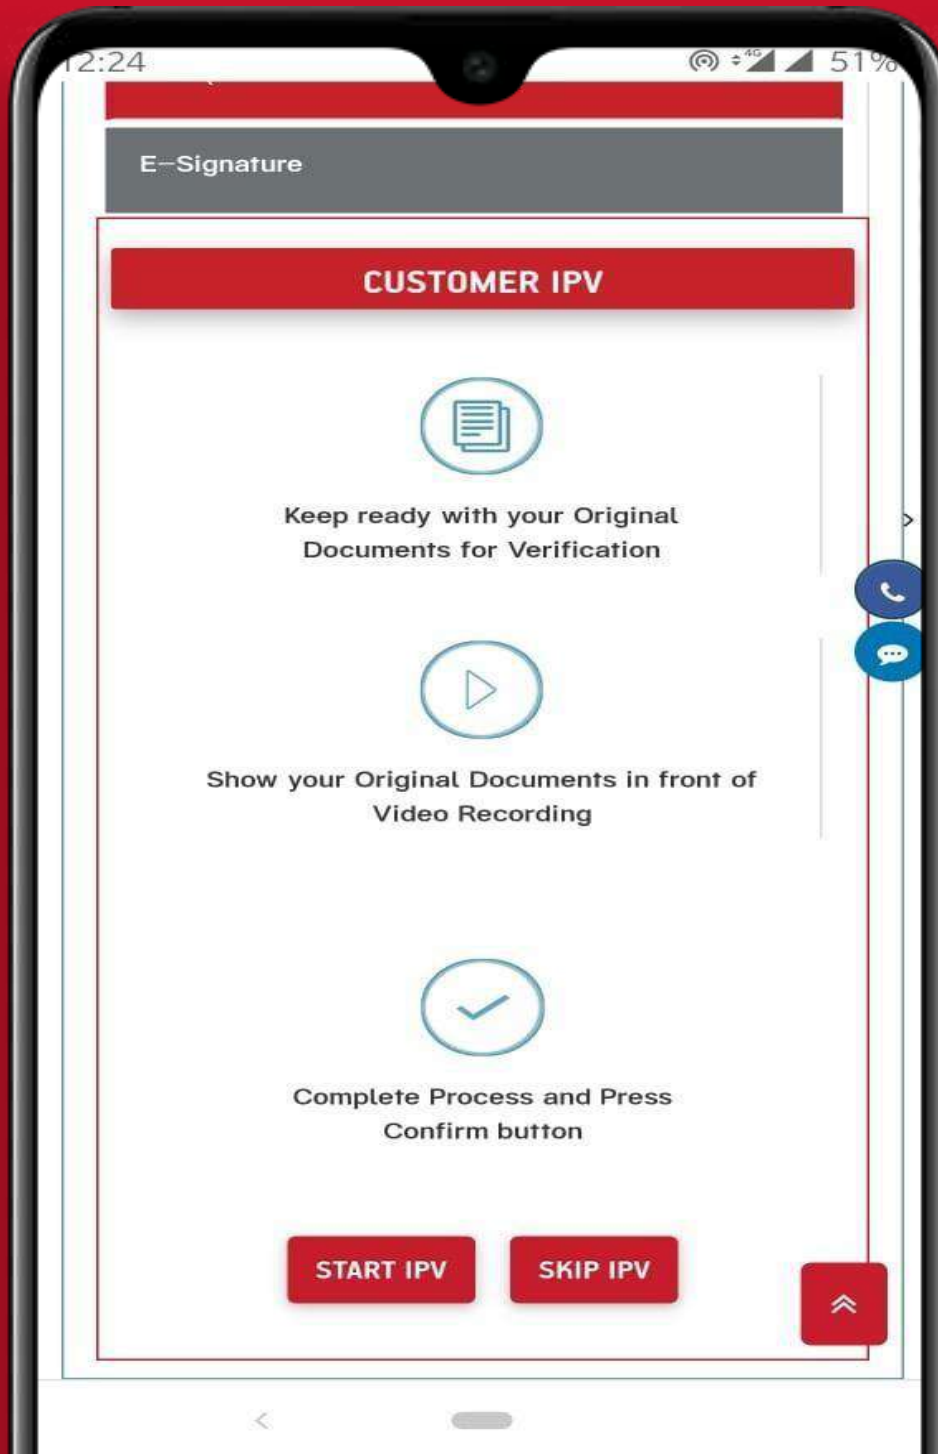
12:24
51%

E–Signature

CUSTOMER IPV

Keep ready with your Original Documents for Verification

Show your Original Documents in front of Video Recording

Complete Process and Press Confirm button

START IPV
SKIP IPV